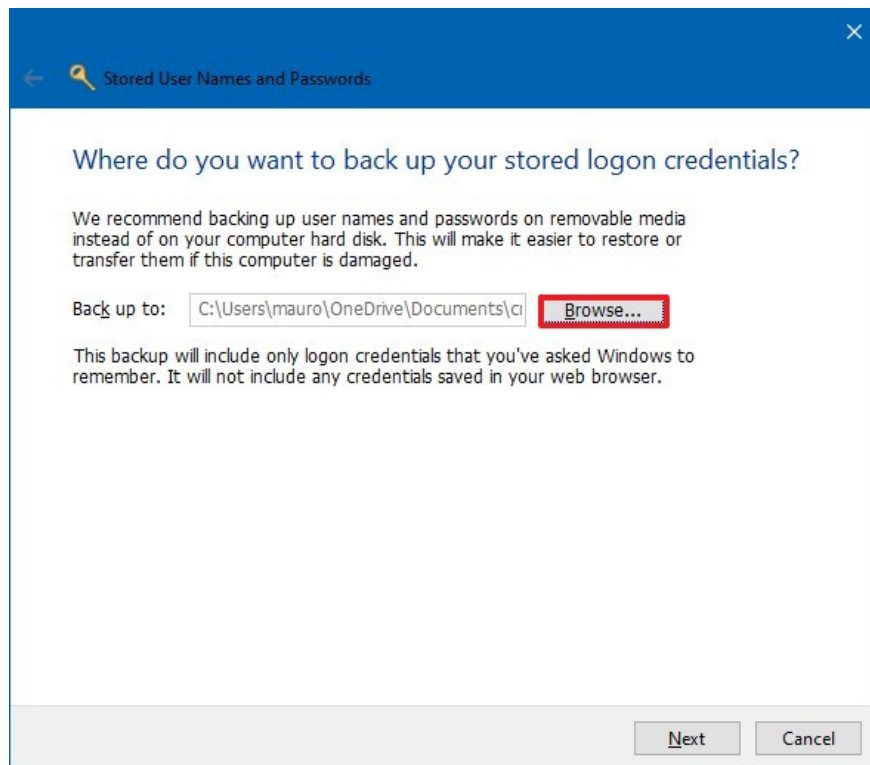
Stored User Names and Passwords

Where do you want to back up your stored logon credentials?

We recommend backing up user names and passwords on removable media instead of on your computer hard disk. This will make it easier to restore or transfer them if this computer is damaged.

Back up to: C:\Users\mauro\OneDrive\Documents\cr Browse...

This backup will include only logon credentials that you've asked Windows to remember. It will not include any credentials saved in your web browser.

Next Cancel